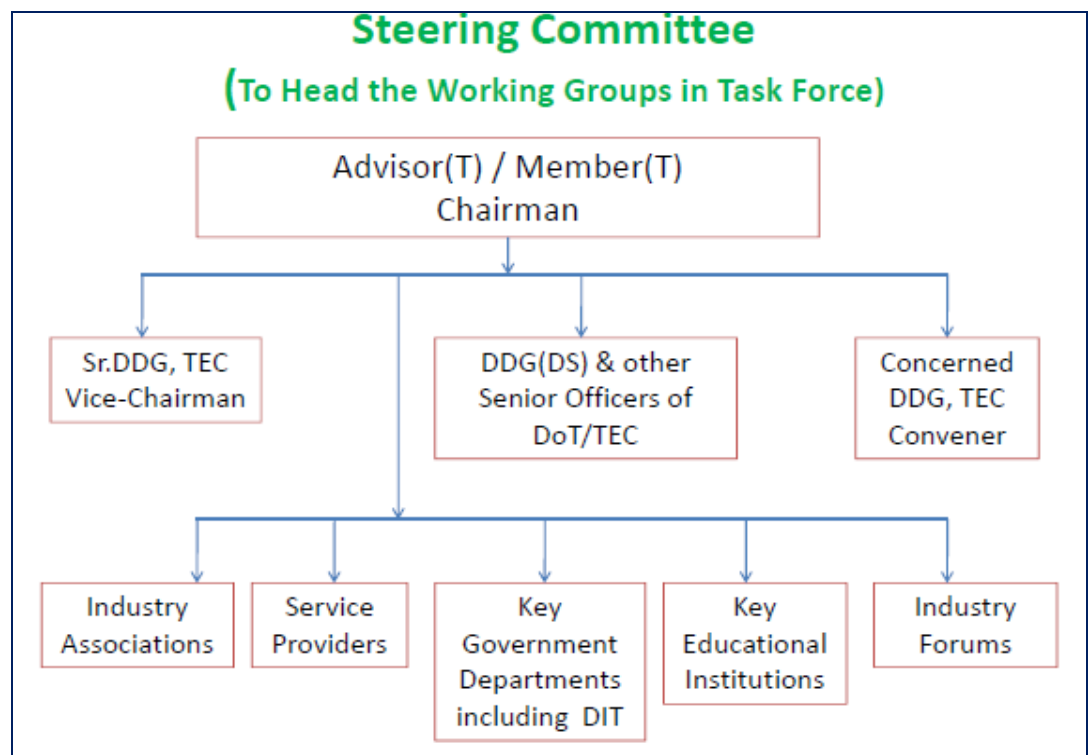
Steering Committee

(To Head the Working Groups in Task Force)

Advisor(T) / Member(T)
Chairman

Sr.DDG, TEC
Vice-Chairman

DDG(DS) & other Senior Officers of DoT/TEC

Concerned DDG, TEC
Convener

Industry Associations

Service Providers

Key Government Departments including DIT

Key Educational Institutions

Industry Forums